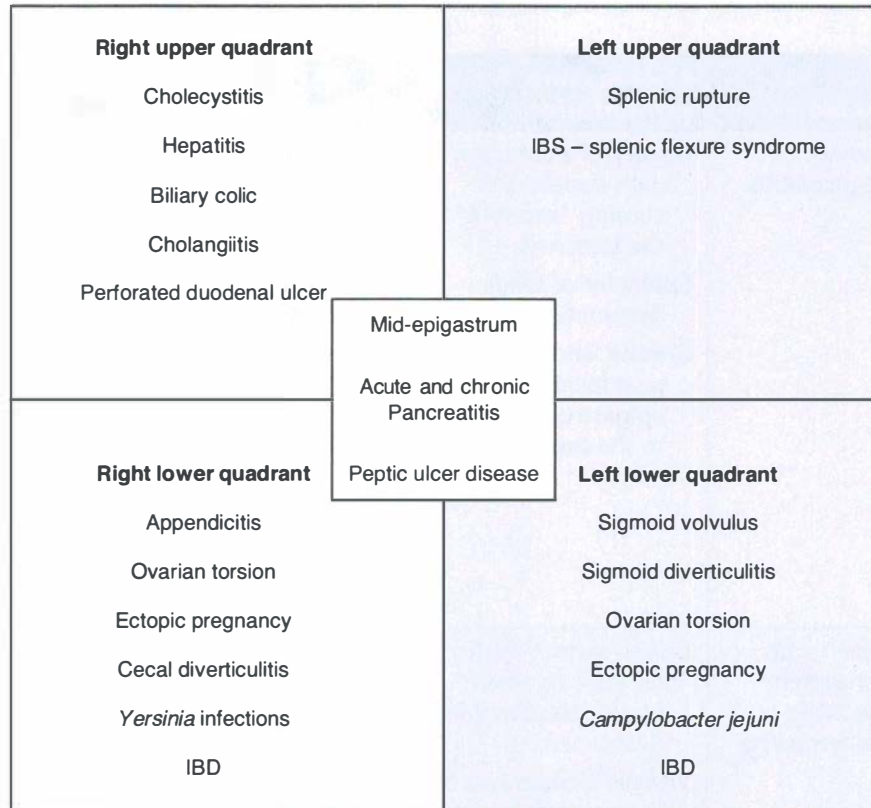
**Right upper quadrant**

Cholecystitis

Hepatitis

Biliary colic

Cholangiitis

Perforated duodenal ulcer

**Left upper quadrant**

Splenic rupture

IBS – splenic flexure syndrome

Mid-epigastrum

Acute and chronic Pancreatitis

Peptic ulcer disease

**Right lower quadrant**

Appendicitis

Ovarian torsion

Ectopic pregnancy

Cecal diverticulitis

*Yersinia* infections

IBD

**Left lower quadrant**

Sigmoid volvulus

Sigmoid diverticulitis

Ovarian torsion

Ectopic pregnancy

*Campylobacter jejuni*

IBD